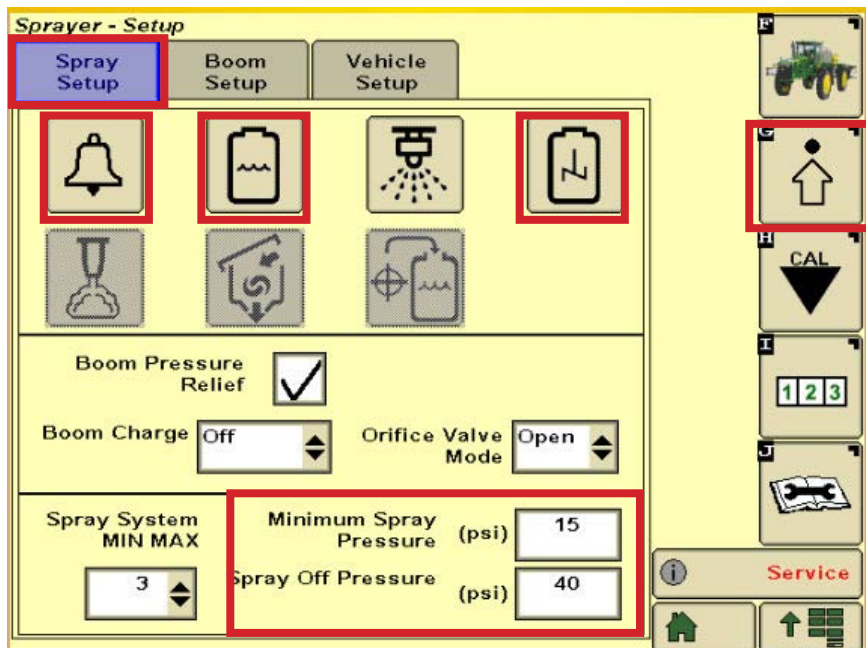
Sprayer - Setup

Spray Setup

Boom Setup

Vehicle Setup

F

G

H

CAL

I

1 2 3

J

Boom Pressure Relief

Boom Charge Off

Orifice Valve Mode Open

Spray System MIN MAX

3

Minimum Spray Pressure (psi) 15

Spray Off Pressure (psi) 40

Service